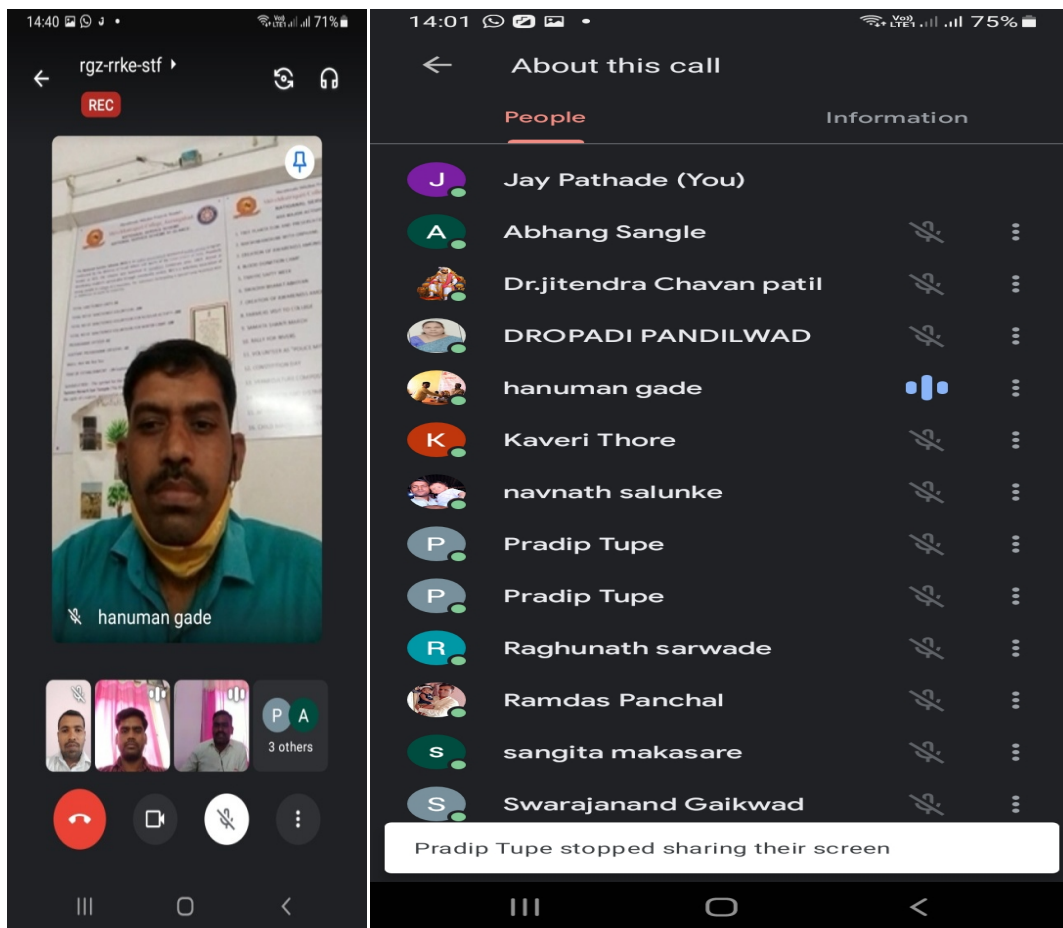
14:40 71%

rgz-rrke-stf

REC

hanuman gade

P A
3 others

14:01 75%

About this call

People

Information

J Jay Pathade (You)

A Abhang Sangle

Dr.jitendra Chavan patil

DROPADI PANDILWAD

hanuman gade

K Kaveri Thore

navnath salunke

P Pradip Tupe

P Pradip Tupe

R Raghunath sarwade

Ramdas Panchal

s sangita makasare

S Swarajanand Gaikwad

Pradip Tupe stopped sharing their screen